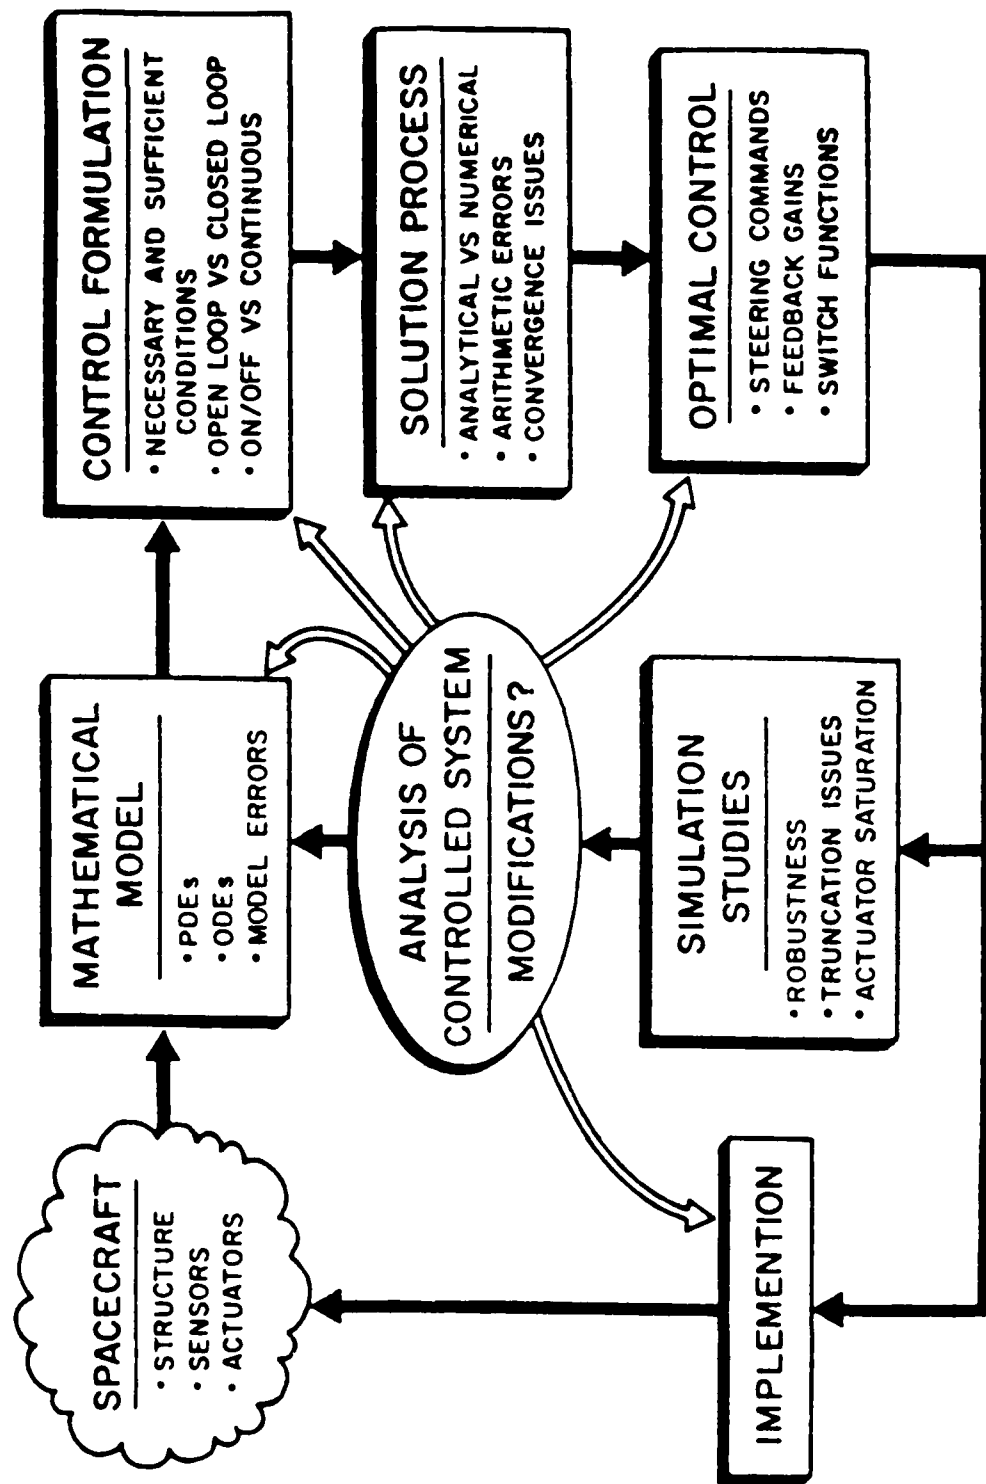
SPACECRAFT
· STRUCTURE
· SENSORS
· ACTUATORS

MATHEMATICAL MODEL
· PDEs
· ODEs
· MODEL ERRORS

CONTROL FORMULATION
· NECESSARY AND SUFFICIENT CONDITIONS
· OPEN LOOP VS CLOSED LOOP
· ON/OFF VS CONTINUOUS

SOLUTION PROCESS
· ANALYTICAL VS NUMERICAL
· ARITHMETIC ERRORS
· CONVERGENCE ISSUES

OPTIMAL CONTROL
· STEERING COMMANDS
· FEEDBACK GAINS
· SWITCH FUNCTIONS

ANALYSIS OF CONTROLLED SYSTEM
MODIFICATIONS?

SIMULATION STUDIES
· ROBUSTNESS
· TRUNCATION ISSUES
· ACTUATOR SATURATION

IMPLEMENTION